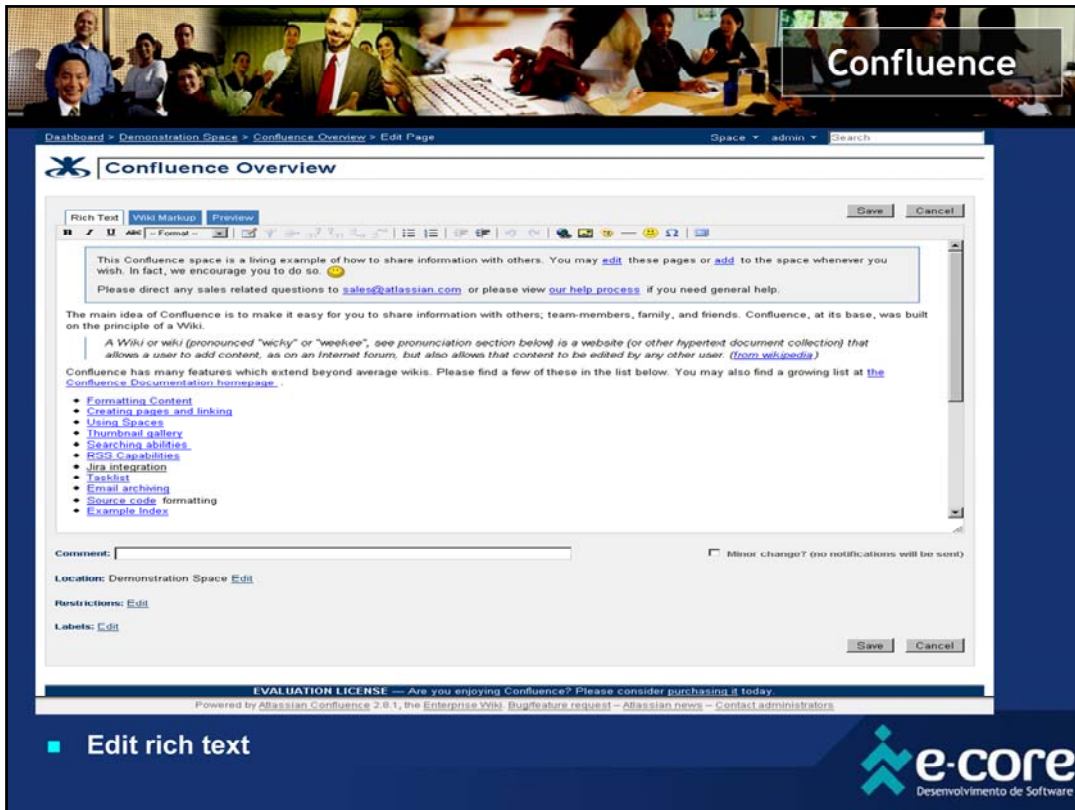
Confluence

Dashboard > Demonstration Space > Confluence Overview > Edit Page

Space ▾ admin ▾ Search

Confluence Overview

Rich Text Wiki Markup Preview

Save Cancel

-- Format --

This Confluence space is a living example of how to share information with others. You may edit these pages or add to the space whenever you wish. In fact, we encourage you to do so.

Please direct any sales related questions to sales@atlassian.com or please view our help process if you need general help.

The main idea of Confluence is to make it easy for you to share information with others; team-members, family, and friends. Confluence, at its base, was built on the principle of a Wiki.

A Wiki or wiki (pronounced "wicky" or "weekee", see pronunciation section below) is a website (or other hypertext document collection) that allows a user to add content, as on an Internet forum, but also allows that content to be edited by any other user. (from wikipedia)

Confluence has many features which extend beyond average wikis. Please find a few of these in the list below. You may also find a growing list at the Confluence Documentation homepage .

- Formatting Content
- Creating pages and linking
- Using Spaces
- Thumbnail gallery
- Searching abilities
- RSS Capabilities
- Jira integration
- Tasklist
- Email archiving
- Source code formatting
- Example Index

Comment:

Minor change? (no notifications will be sent)

Location: Demonstration Space Edit

Restrictions: Edit

Labels: Edit

Save Cancel

EVALUATION LICENSE — Are you enjoying Confluence? Please consider purchasing it today.

Powered by Atlassian Confluence 2.8.1, the Enterprise Wiki. Bug/feature request – Atlassian news – Contact administrators

Edit rich text

e-core
Desenvolvimento de Software